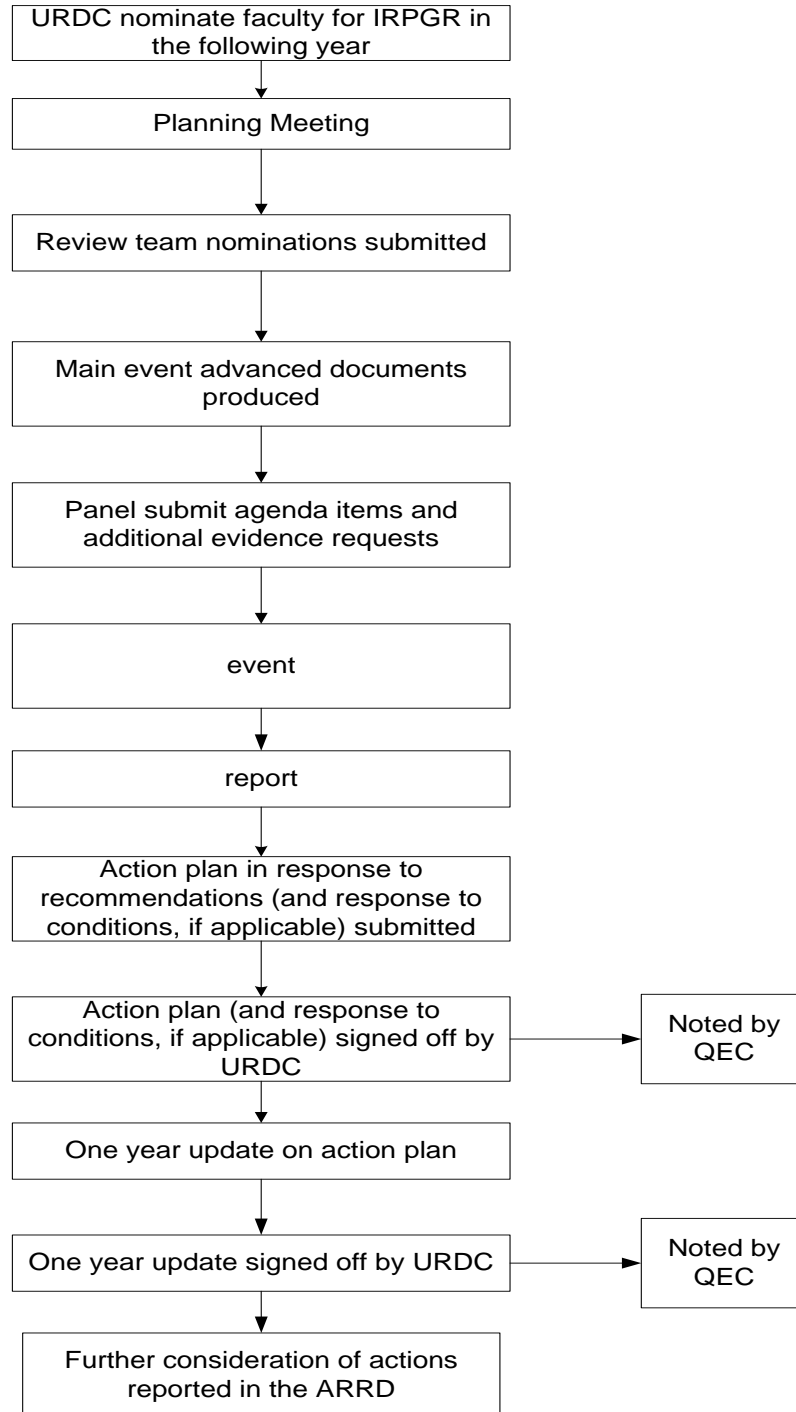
URDC nominate faculty for IRPGR in the following year

Planning Meeting

Review team nominations submitted

Main event advanced documents produced

Panel submit agenda items and additional evidence requests

event

report

Action plan in response to recommendations (and response to conditions, if applicable) submitted

Action plan (and response to conditions, if applicable) signed off by URDC

Noted by QEC

One year update on action plan

One year update signed off by URDC

Noted by QEC

Further consideration of actions reported in the ARRD